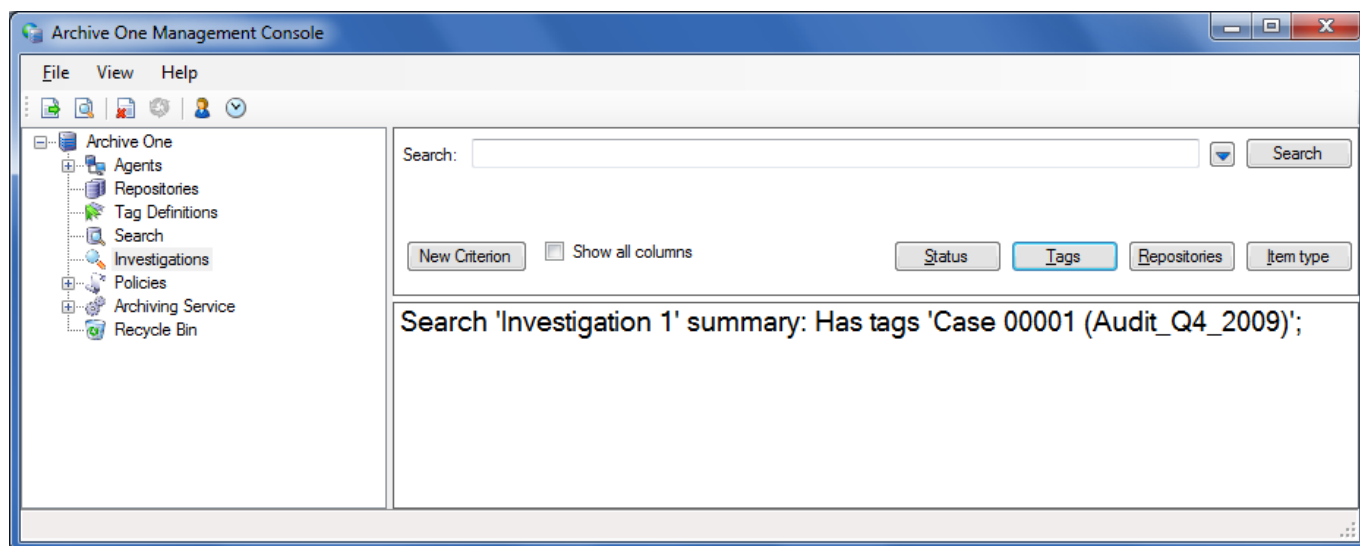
Archive One Management Console

File View Help

Archive One
Agents
Repositories
Tag Definitions
Search
Investigations
Policies
Archiving Service
Recycle Bin

Search:

Search

New Criterion

Show all columns

Status

Tags

Repositories

Item type

Search 'Investigation 1' summary: Has tags 'Case 00001 (Audit_Q4_2009)';